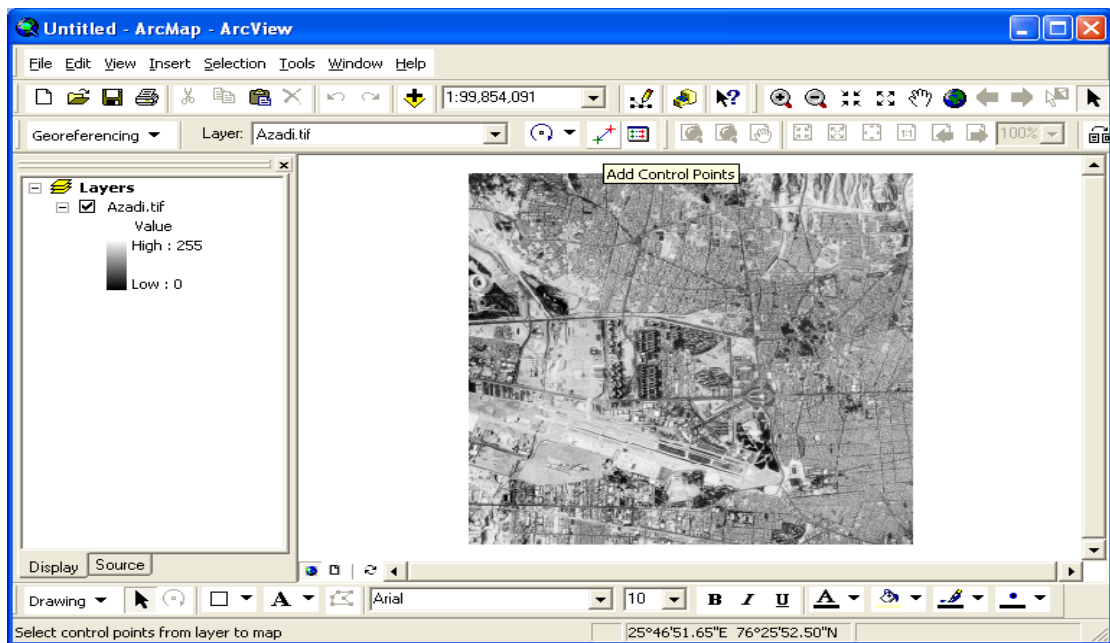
Untitled - ArcMap - ArcView

File Edit View Insert Selection Tools Window Help

1:99,854,091

Georeferencing ▼ Layer: Azadi.tif

100%

Add Control Points

Layers
Azadi.tif
Value
High : 255
Low : 0

Display Source

Drawing ▼ Arial 10 B I U A

Select control points from layer to map 25°46'51.65"E 76°25'52.50"N